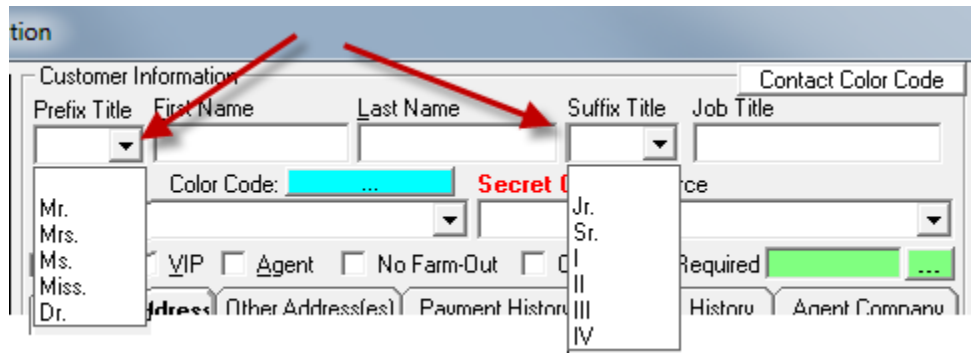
tion

Customer Information

Contact Color Code

Prefix Title First Name Last Name Suffix Title Job Title

Mr.
Mrs.
Ms.
Miss.
Dr.

Color Code: ...

Secret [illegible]

Jr.
Sr.
I
II
III
IV

rce

VIP Agent No Farm-Out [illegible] Required ...

ddress Other Address(es) Payment History History Agent Company